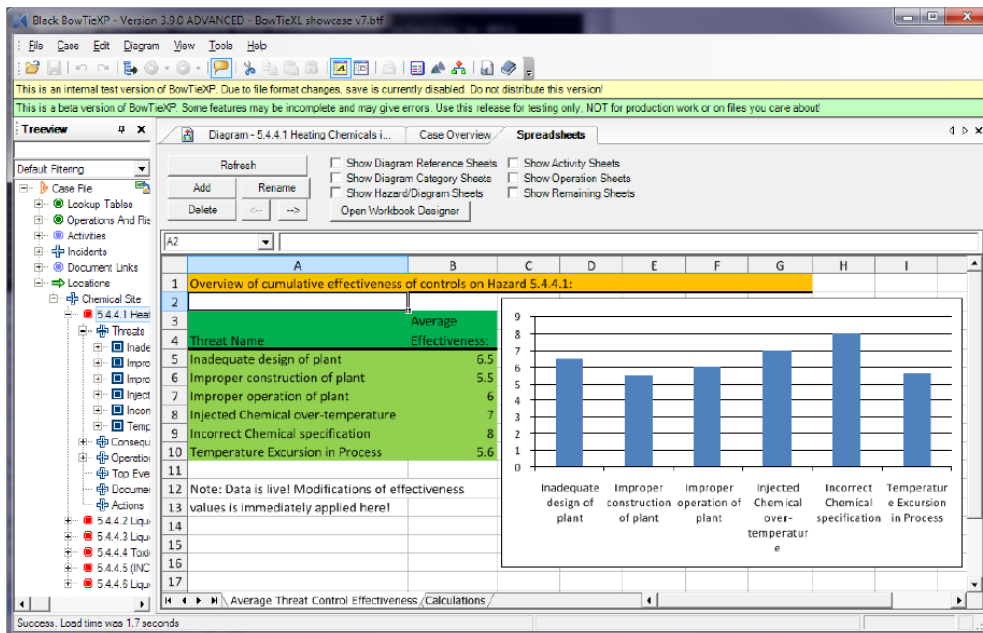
Black BowTieXP - Version 3.9.0 ADVANCED - BowTieXL showcase v7.btf

File Case Edit Diagram View Tools Help

This is an internal test version of BowTieXP. Due to file format changes, save is currently disabled. Do not distribute this version!

This is a beta version of BowTieXP. Some features may be incomplete and may give errors. Use this release for testing only, NOT for production work or on files you care about!

Treeview

Default Filtering

Case File
Lookup Tables
Operations And Fis
Activities
Incidents
Document Links
Locations
Chemical Site
5.4.4.1 Heat
Threats
Inade
Impro
Impro
Inject
Incon
Temp
Consequ
Operation
Top Eve
Docume
Actions
5.4.4.2 Liqu
5.4.4.3 Liqu
5.4.4.4 Toxi
5.4.4.5 (INC
5.4.4.6 Liqu

Diagram - 5.4.4.1 Heating Chemicals i... Case Overview Spreadsheets

Refresh
Add Rename
Delete <-- -->

Show Diagram Reference Sheets
Show Diagram Category Sheets
Show Hazard/Diagram Sheets
Show Activity Sheets
Show Operation Sheets
Show Remaining Sheets
Open Workbook Designer

A2

| | A | B | C | D | E | F | G | H | I |
|---|---|---|---|---|---|---|---|---|---|
| 1 | Overview of cumulative effectiveness of controls on Hazard 5.4.4.1: | | | | | | | | |
| 2 | | | | | | | | | |
| 3 | | Average | | | | | | | |
| 4 | Threat Name | Effectiveness: | | | | | | | |
| 5 | Inadequate design of plant | 6.5 | | | | | | | |
| 6 | Improper construction of plant | 5.5 | | | | | | | |
| 7 | Improper operation of plant | 6 | | | | | | | |
| 8 | Injected Chemical over-temperature | 7 | | | | | | | |
| 9 | Incorrect Chemical specification | 8 | | | | | | | |
| 10 | Temperature Excursion in Process | 5.6 | | | | | | | |
| 11 | | | | | | | | | |
| 12 | Note: Data is live! Modifications of effectiveness | | | | | | | | |
| 13 | values is immediately applied here! | | | | | | | | |
| 14 | | | | | | | | | |
| 15 | | | | | | | | | |
| 16 | | | | | | | | | |
| 17 | | | | | | | | | |

9
8
7
6
5
4
3
2
1
0
Inadequate design of plant
Improper construction of plant
Improper operation of plant
Injected Chemical over-temperatur e
Incorrect Chemical specification
Temperatur e Excursion in Process

Average Threat Control Effectiveness Calculations

Success. Load time was 1.7 seconds